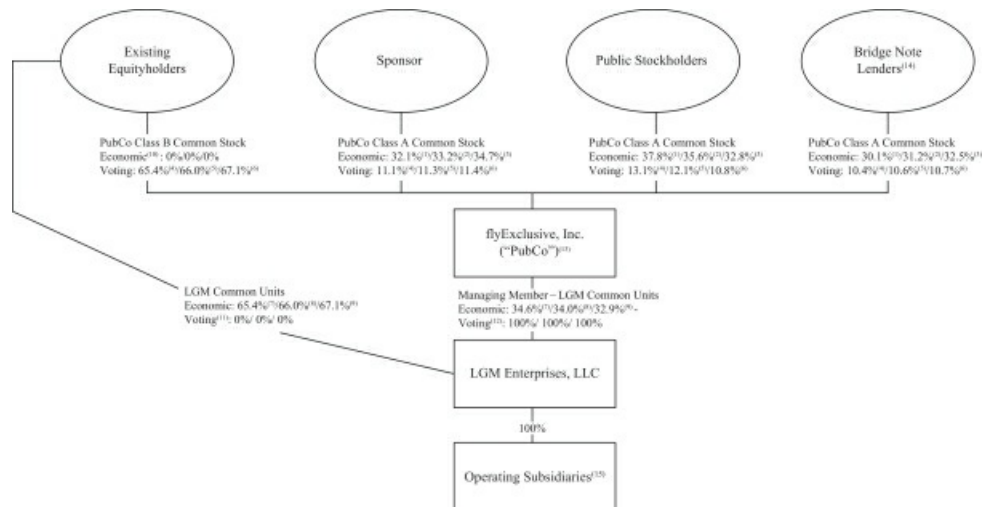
Existing Equityholders

Sponsor

Public Stockholders

Bridge Note Lenders$^{(14)}$

PubCo Class B Common Stock
Economic$^{(10)}$: 0%/0%/0%
Voting: 65.4%$^{(4)}$/66.0%$^{(5)}$/67.1%$^{(6)}$

PubCo Class A Common Stock
Economic: 32.1%$^{(1)}$/33.2%$^{(2)}$/34.7%$^{(3)}$
Voting: 11.1%$^{(4)}$/11.3%$^{(5)}$/11.4%$^{(6)}$

PubCo Class A Common Stock
Economic: 37.8%$^{(1)}$/35.6%$^{(2)}$/32.8%$^{(3)}$
Voting: 13.1%$^{(4)}$/12.1%$^{(5)}$/10.8%$^{(6)}$

PubCo Class A Common Stock
Economic: 30.1%$^{(1)}$/31.2%$^{(2)}$/32.5%$^{(3)}$
Voting: 10.4%$^{(4)}$/10.6%$^{(5)}$/10.7%$^{(6)}$

flyExclusive, Inc.
("PubCo")$^{(13)}$

LGM Common Units
Economic: 65.4%$^{(7)}$/66.0%$^{(8)}$/67.1%$^{(9)}$
Voting$^{(11)}$: 0%/ 0%/ 0%

Managing Member – LGM Common Units
Economic: 34.6%$^{(7)}$/34.0%$^{(8)}$/32.9%$^{(9)}$-
Voting$^{(12)}$: 100%/ 100%/ 100%

LGM Enterprises, LLC

100%

Operating Subsidiaries$^{(15)}$